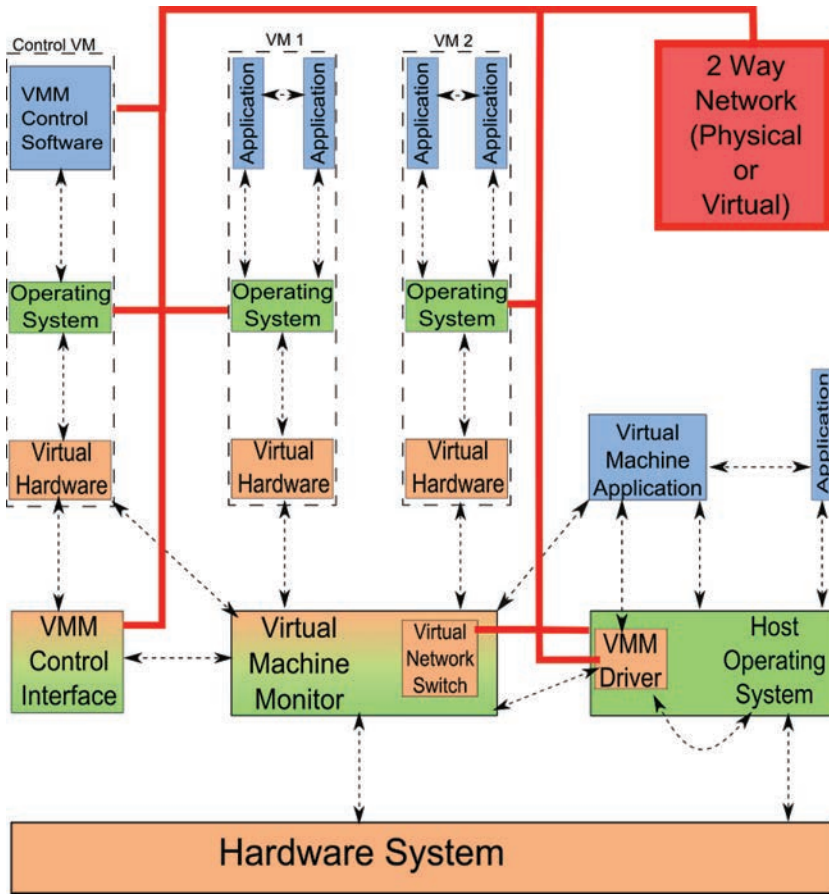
Control VM

VMM Control Software

Operating System

Virtual Hardware

VM 1

Application

Application

Operating System

Virtual Hardware

VM 2

Application

Application

Operating System

Virtual Hardware

2 Way Network (Physical or Virtual)

Virtual Machine Application

Applicatio

VMM Control Interface

Virtual Machine Monitor

Virtual Network Switch

VMM Driver

Host Operating System

Hardware System